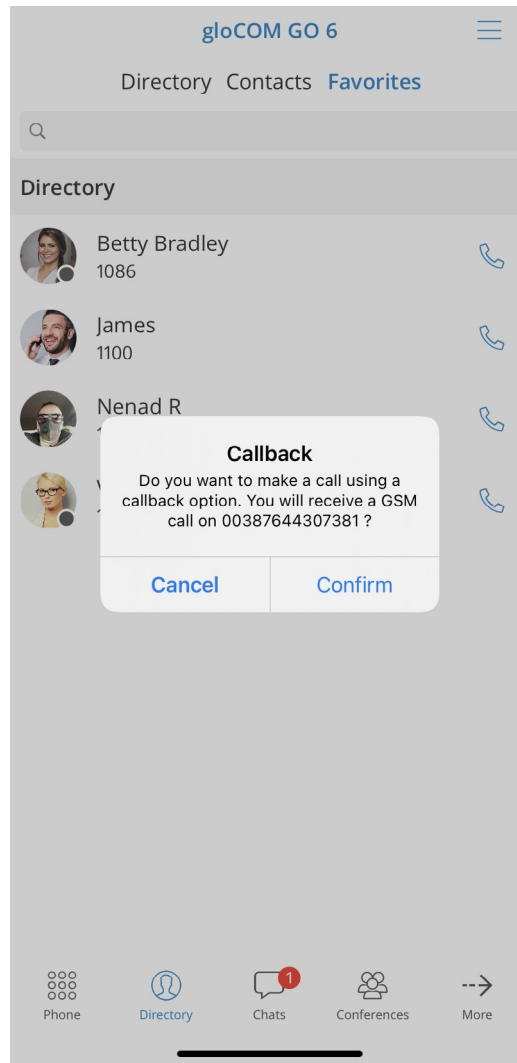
gloCOM GO 6

Directory Contacts Favorites

Directory

Betty Bradley
1086

James
1100

Nenad R

Callback
Do you want to make a call using a callback option. You will receive a GSM call on 00387644307381 ?

Cancel Confirm

Phone Directory 1 Chats Conferences More